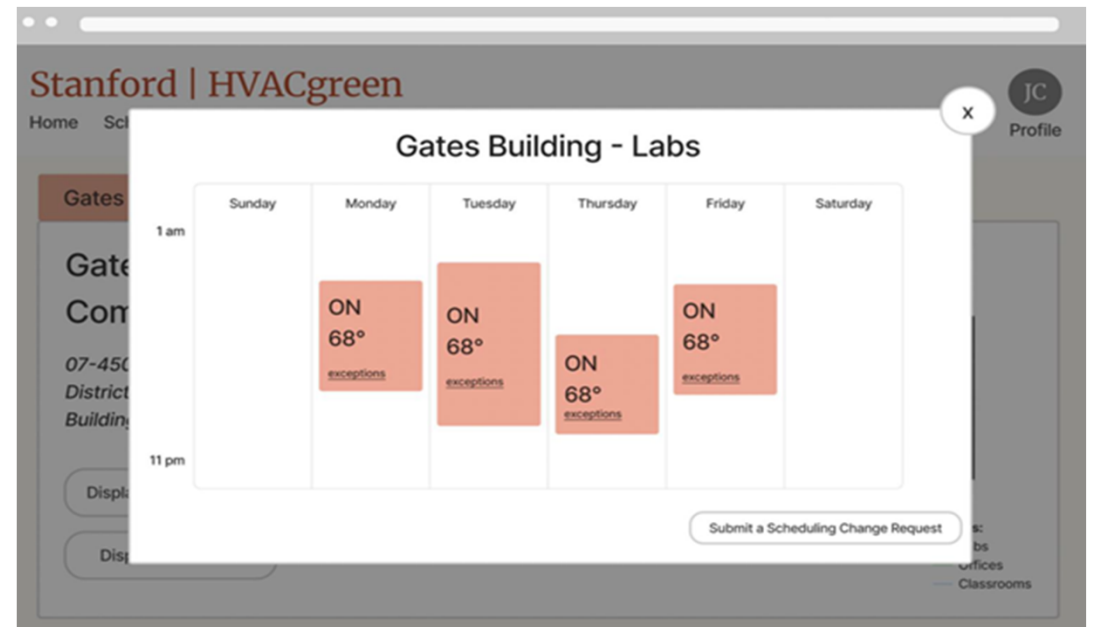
Stanford | HVACgreen

Home Sc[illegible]

JC
Profile

x

Gates Building - Labs

| | Sunday | Monday | Tuesday | Thursday | Friday | Saturday |
|---|---|---|---|---|---|---|
| 1 am | | ON 68° exceptions | ON 68° exceptions | ON 68° exceptions | ON 68° exceptions | |
| 11 pm | | | | | | |

Submit a Scheduling Change Request

Gates

Gate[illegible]
Com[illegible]

07-450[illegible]
District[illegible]
Buildin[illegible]

Displa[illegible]

Disp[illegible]

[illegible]s:
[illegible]bs
Offices
Classrooms